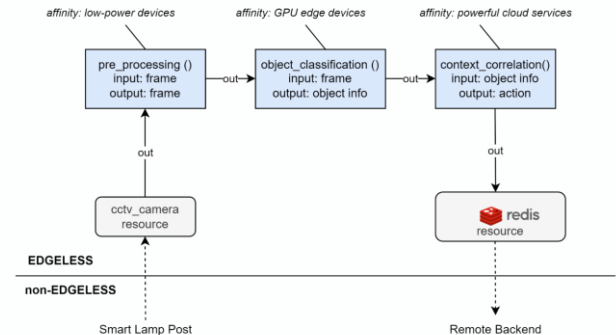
affinity: low-power devices

affinity: GPU edge devices

affinity: powerful cloud services

pre_processing ()
input: frame
output: frame

out

object_classification ()
input: frame
output: object info

out

context_correlation()
input: object info
output: action

out

out

cctv_camera
resource

redis
resource

EDGELESS

non-EDGELESS

Smart Lamp Post

Remote Backend